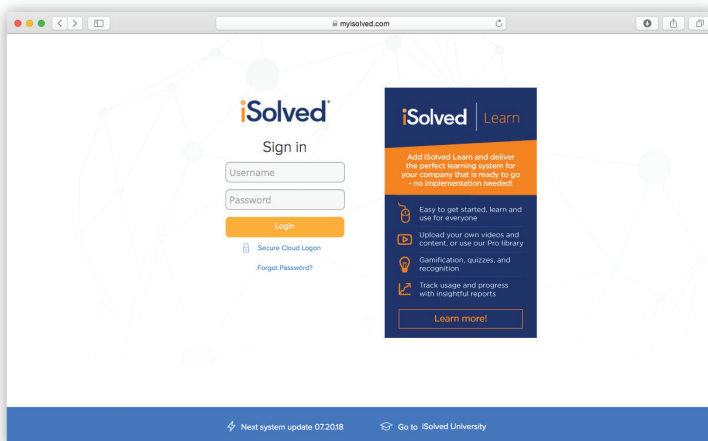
myisolved.com

iSolved

Sign in

Username

Password

Login

Secure Cloud Logon

Forgot Password?

iSolved | Learn

Add iSolved Learn and deliver the perfect learning system for your company that is ready to go - no implementation needed!

Easy to get started, learn and use for everyone

Upload your own videos and content, or use our Pro library

Gamification, quizzes, and recognition

Track usage and progress with insightful reports

Learn more!

Next system update 07.20.18

Go to iSolved University